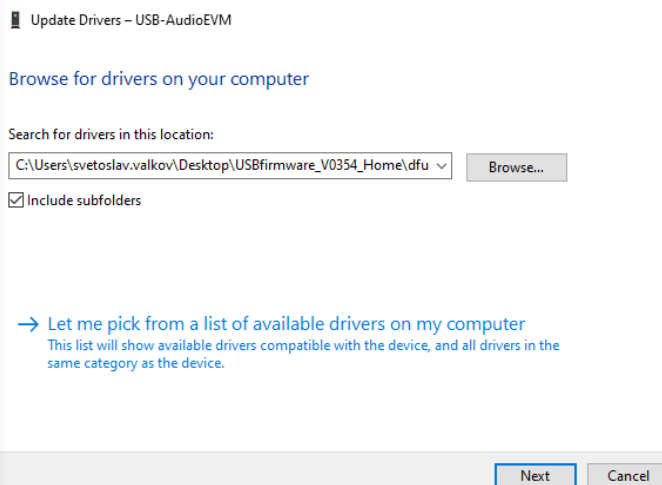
Update Drivers – USB-AudioEVM

Browse for drivers on your computer

Search for drivers in this location:

C:\Users\svetoslav.valkov\Desktop\USBfirmware_V0354_Home\dfu

Browse...

Include subfolders

→ Let me pick from a list of available drivers on my computer
This list will show available drivers compatible with the device, and all drivers in the same category as the device.

Next

Cancel